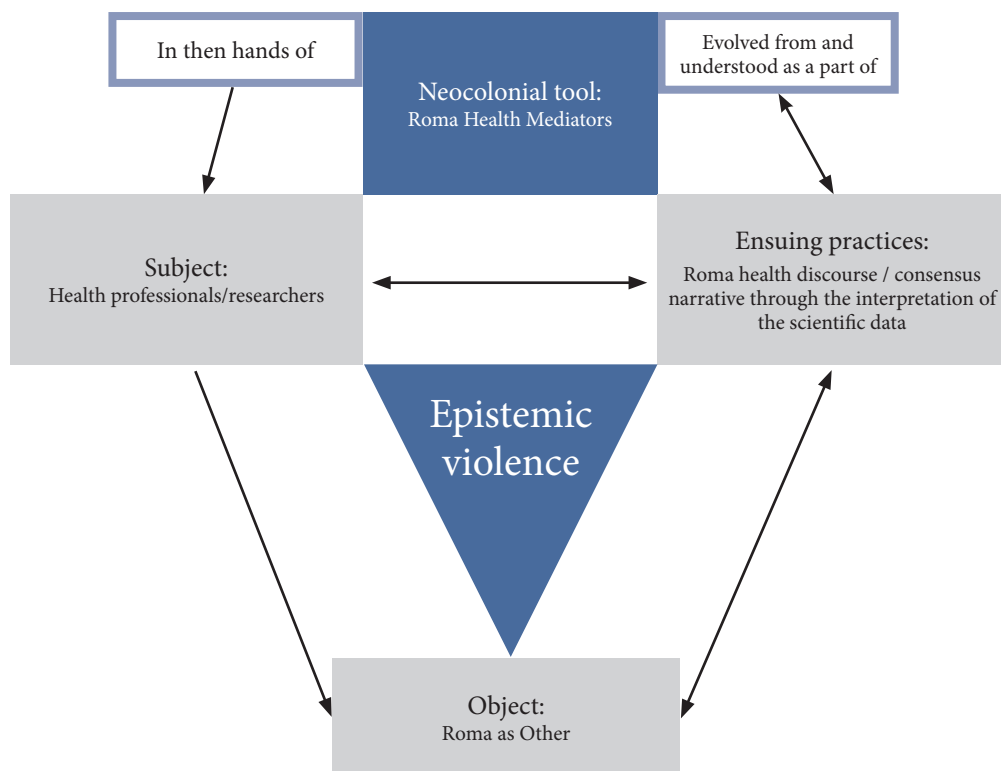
In then hands of

Neocolonial tool:
Roma Health Mediators

Evolved from and understood as a part of

Subject:
Health professionals/researchers

Ensuing practices:
Roma health discourse / consensus narrative through the interpretation of the scientific data

Epistemic violence

Object:
Roma as Other